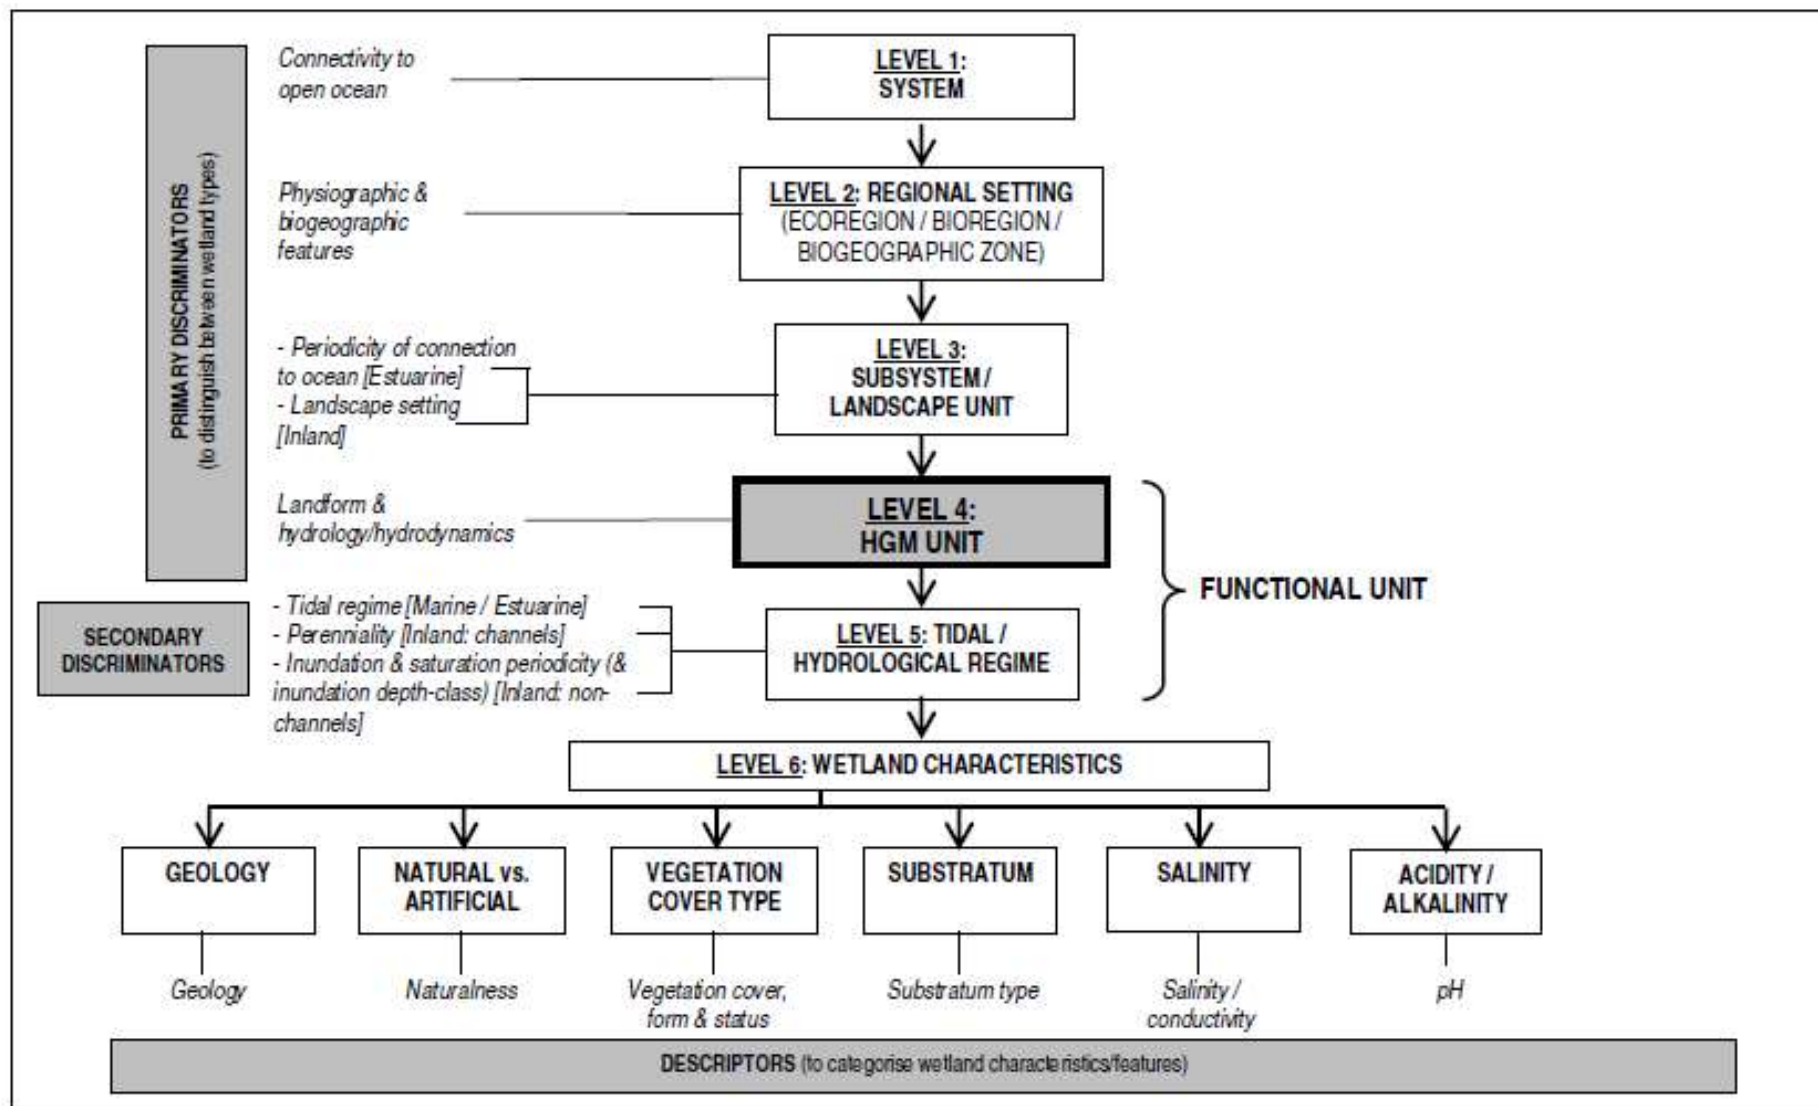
PRIMARY DISCRIMINATORS (to distinguish between wetland types)

Connectivity to open ocean

LEVEL 1: SYSTEM

Physiographic & biogeographic features

LEVEL 2: REGIONAL SETTING (ECOREGION / BIOREGION / BIOGEOGRAPHIC ZONE)

- Periodicity of connection to ocean [Estuarine]
- Landscape setting [Inland]

LEVEL 3: SUBSYSTEM / LANDSCAPE UNIT

Landform & hydrology/hydrodynamics

LEVEL 4: HGM UNIT

FUNCTIONAL UNIT

SECONDARY DISCRIMINATORS

- Tidal regime [Marine / Estuarine]
- Perenniality [Inland: channels]
- Inundation & saturation periodicity (& inundation depth-class) [Inland: non-channels]

LEVEL 5: TIDAL / HYDROLOGICAL REGIME

LEVEL 6: WETLAND CHARACTERISTICS

GEOLOGY

NATURAL vs. ARTIFICIAL

VEGETATION COVER TYPE

SUBSTRATUM

SALINITY

ACIDITY / ALKALINITY

Geology

Naturalness

Vegetation cover, form & status

Substratum type

Salinity / conductivity

pH

DESCRIPTORS (to categorise wetland characteristics/features)